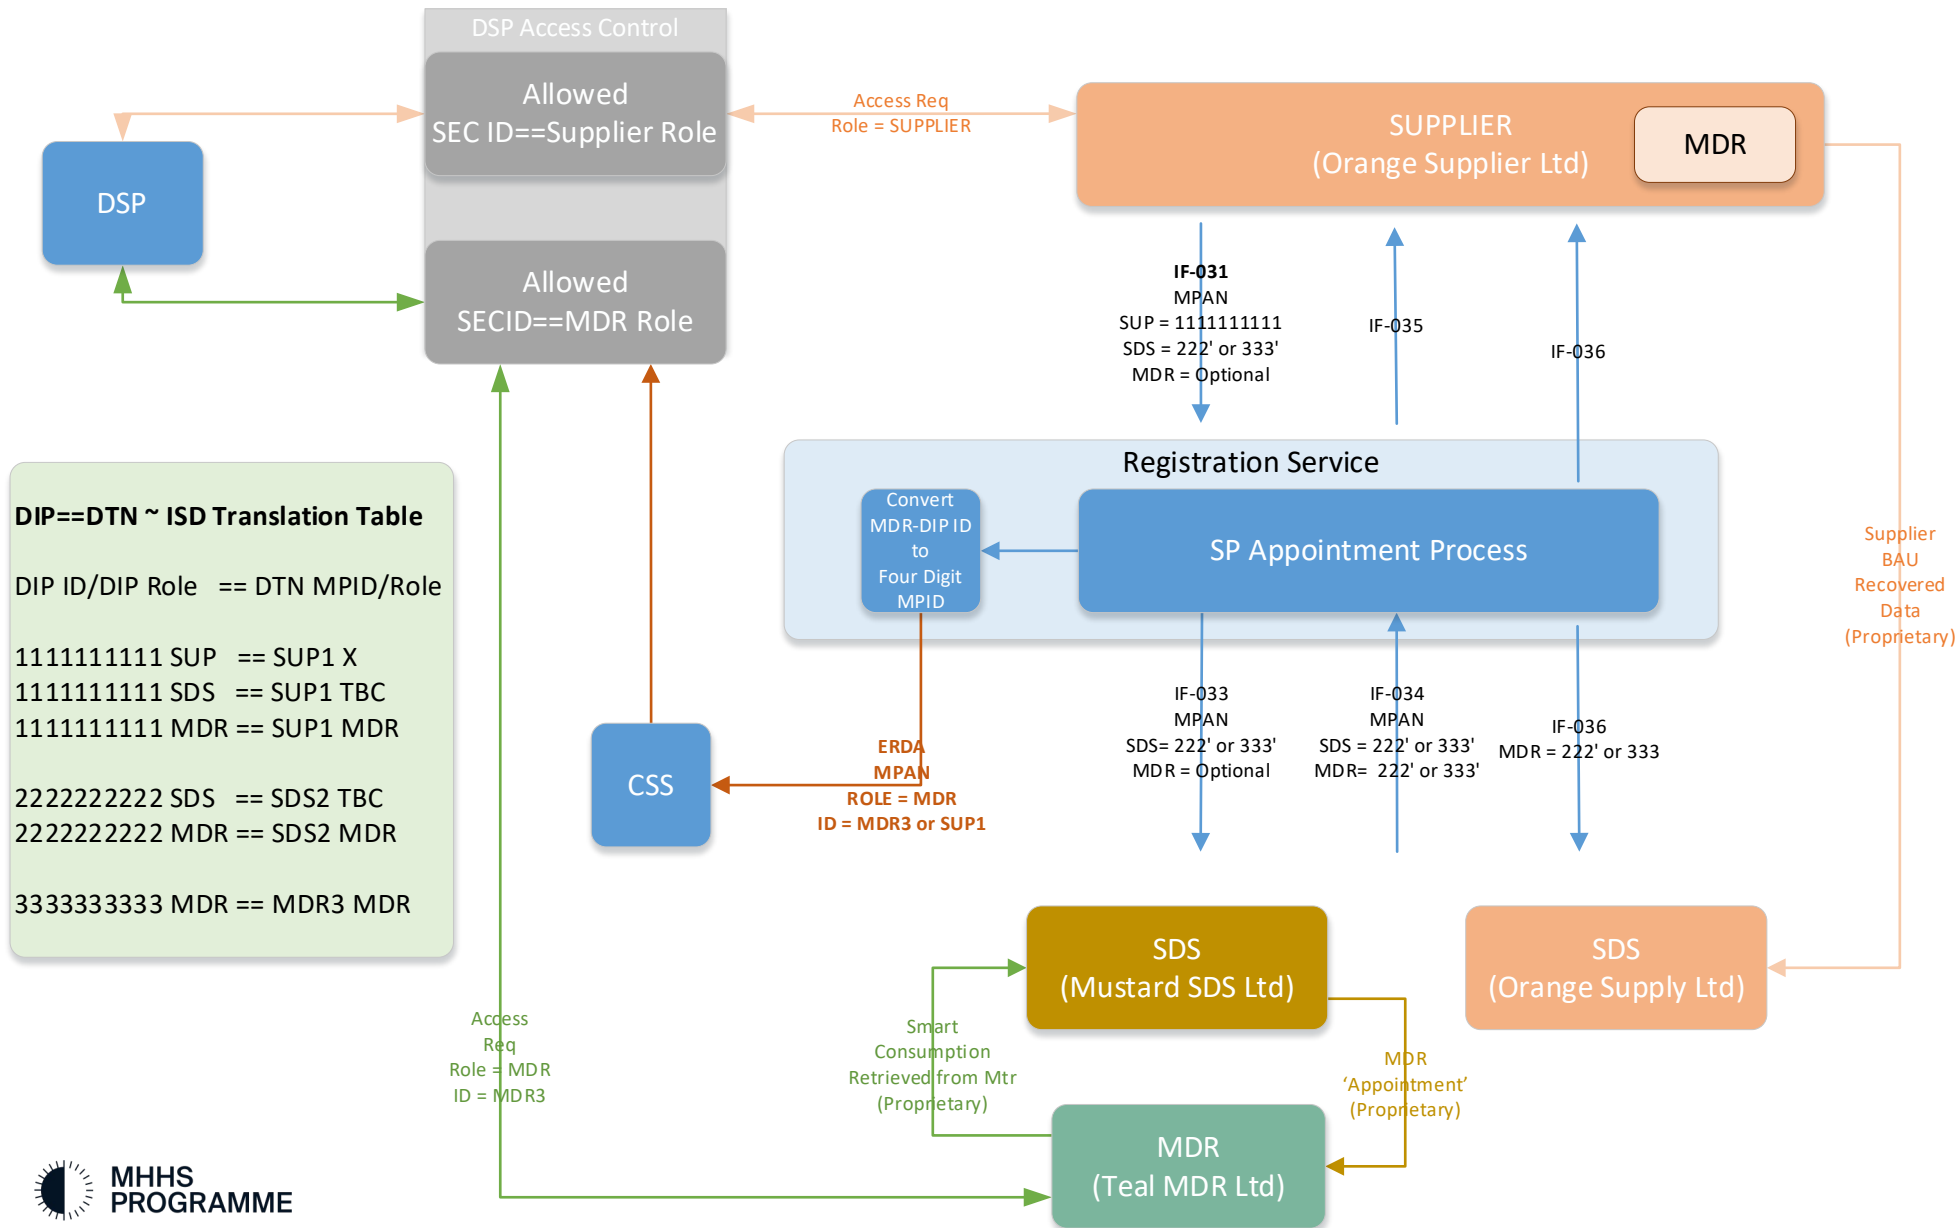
DSP Access Control

Allowed
SEC ID==Supplier Role

Allowed
SECID==MDR Role

DSP

Access Req
Role = SUPPLIER

SUPPLIER
(Orange Supplier Ltd)

MDR

IF-031
MPAN
SUP = 1111111111
SDS = 222' or 333'
MDR = Optional

IF-035

IF-036

Registration Service

Convert MDR-DIP ID to Four Digit MPID

SP Appointment Process

Supplier BAU Recovered Data (Proprietary)

DIP==DTN ~ ISD Translation Table

DIP ID/DIP Role == DTN MPID/Role

1111111111 SUP == SUP1 X
1111111111 SDS == SUP1 TBC
1111111111 MDR == SUP1 MDR

2222222222 SDS == SDS2 TBC
2222222222 MDR == SDS2 MDR

3333333333 MDR == MDR3 MDR

CSS

ERDA
MPAN
ROLE = MDR
ID = MDR3 or SUP1

IF-033
MPAN
SDS= 222' or 333'
MDR = Optional

IF-034
MPAN
SDS = 222' or 333'
MDR= 222' or 333'

IF-036
MDR = 222' or 333

SDS
(Mustard SDS Ltd)

SDS
(Orange Supply Ltd)

Access Req
Role = MDR
ID = MDR3

Smart Consumption Retrieved from Mtr (Proprietary)

MDR 'Appointment' (Proprietary)

MDR
(Teal MDR Ltd)

MHHS PROGRAMME